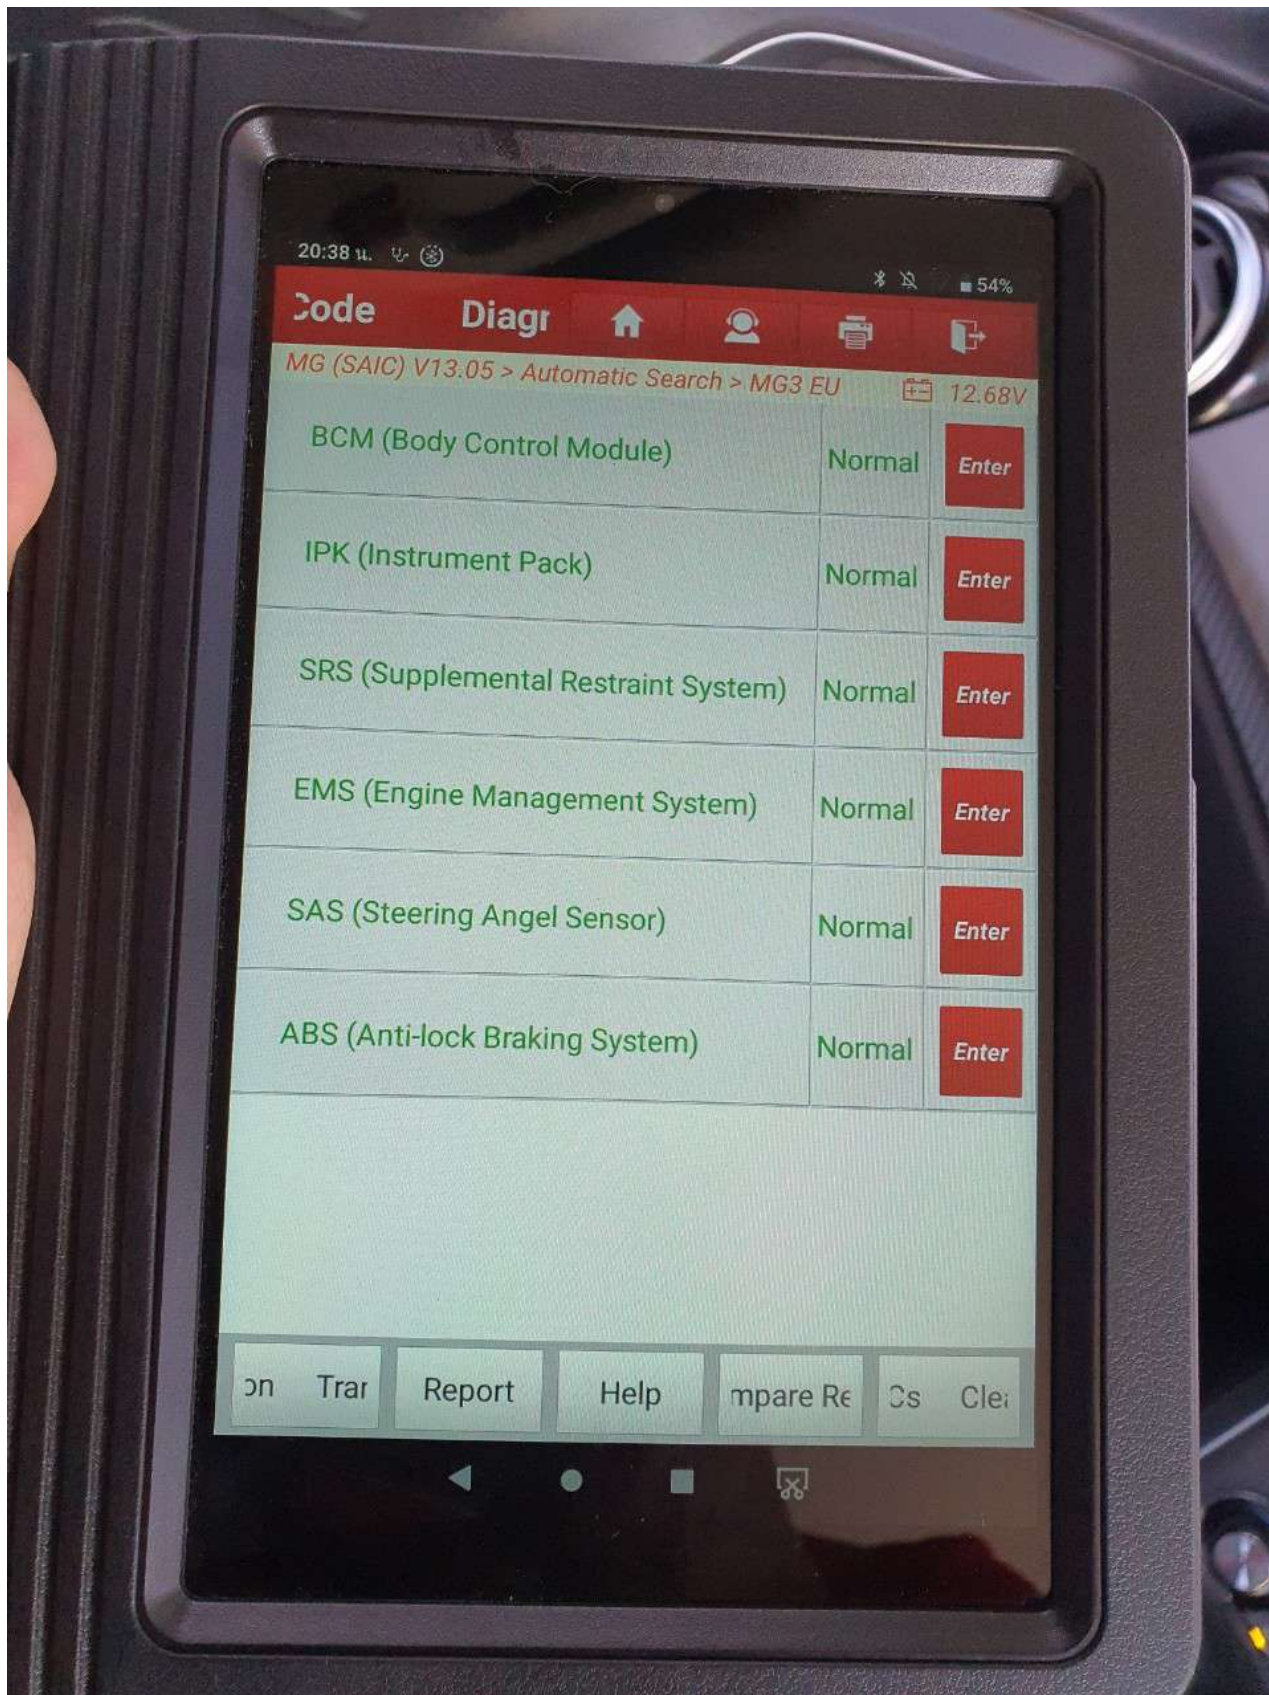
20:38 ч.

54%

Code Diagr

MG (SAIC) V13.05 > Automatic Search > MG3 EU 12.68V

| | | |
|---|---|---|
| BCM (Body Control Module) | Normal | Enter |
| IPK (Instrument Pack) | Normal | Enter |
| SRS (Supplemental Restraint System) | Normal | Enter |
| EMS (Engine Management System) | Normal | Enter |
| SAS (Steering Angel Sensor) | Normal | Enter |
| ABS (Anti-lock Braking System) | Normal | Enter |

on Trar Report Help mpare Re Cs Clea